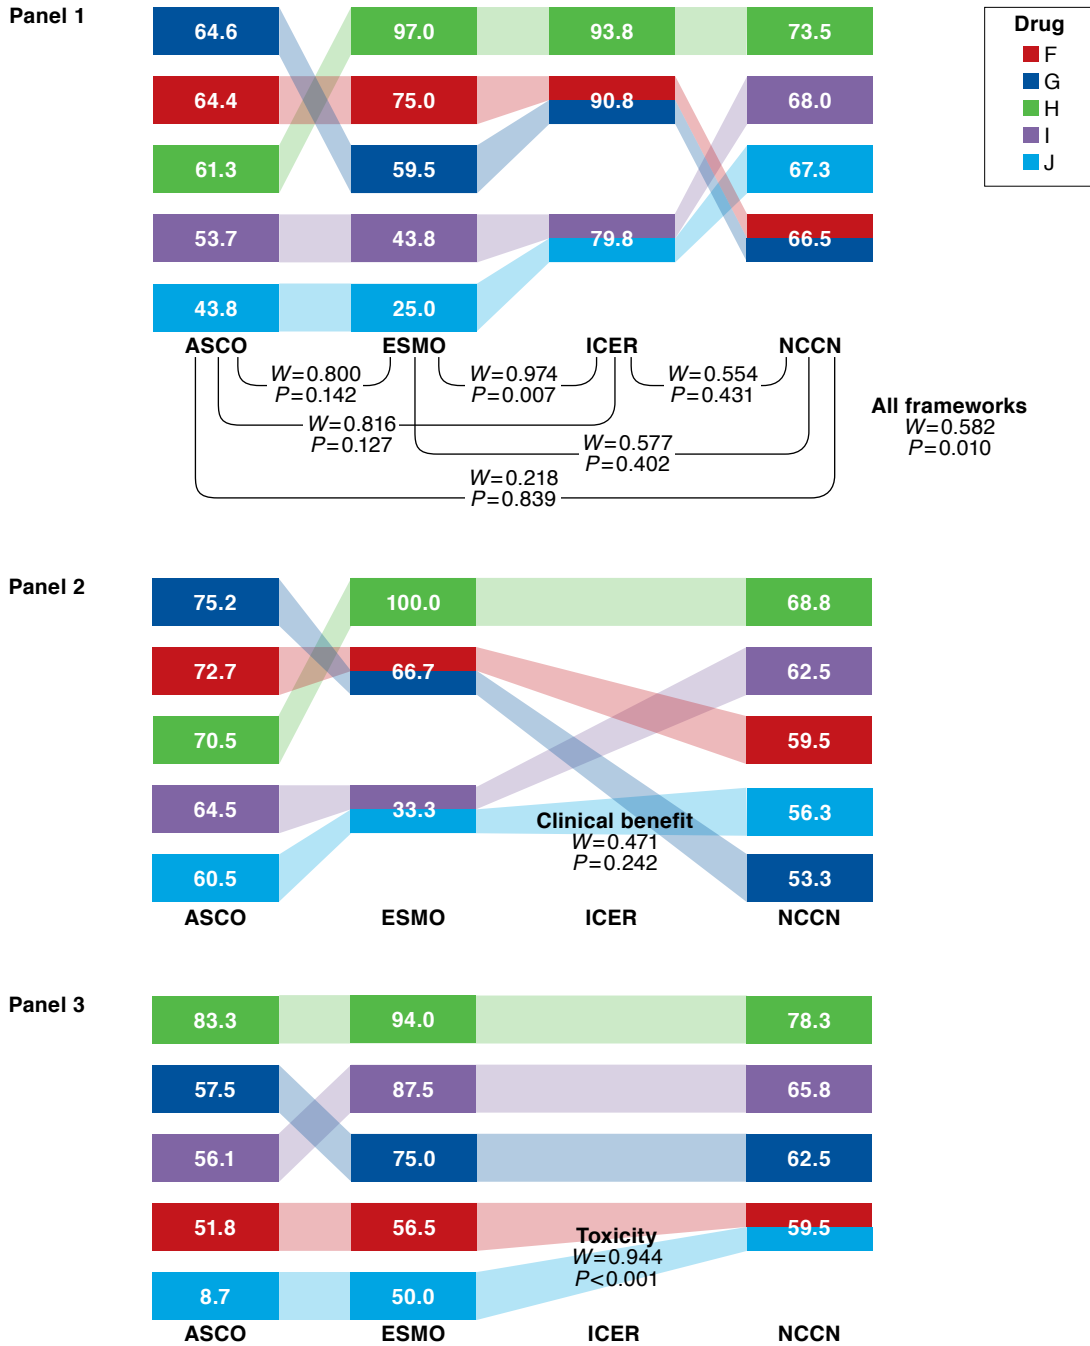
Panel 1

| ASCO | ESMO | ICER | NCCN |
|---|---|---|---|
| 64.6 | 97.0 | 93.8 | 73.5 |
| 64.4 | 75.0 | 90.8 | 68.0 |
| 61.3 | 59.5 | | 67.3 |
| 53.7 | 43.8 | 79.8 | 66.5 |
| 43.8 | 25.0 | | |

Drug
F
G
H
I
J

$W$=0.800
$P$=0.142
$W$=0.974
$P$=0.007
$W$=0.554
$P$=0.431
$W$=0.816
$P$=0.127
$W$=0.577
$P$=0.402
$W$=0.218
$P$=0.839

All frameworks
$W$=0.582
$P$=0.010

Panel 2

| ASCO | ESMO | ICER | NCCN |
|---|---|---|---|
| 75.2 | 100.0 | | 68.8 |
| 72.7 | 66.7 | | 62.5 |
| 70.5 | | | 59.5 |
| 64.5 | 33.3 | | 56.3 |
| 60.5 | | | 53.3 |

Clinical benefit
$W$=0.471
$P$=0.242

Panel 3

| ASCO | ESMO | ICER | NCCN |
|---|---|---|---|
| 83.3 | 94.0 | | 78.3 |
| 57.5 | 87.5 | | 65.8 |
| 56.1 | 75.0 | | 62.5 |
| 51.8 | 56.5 | | 59.5 |
| 8.7 | 50.0 | | |

Toxicity
$W$=0.944
$P$<0.001